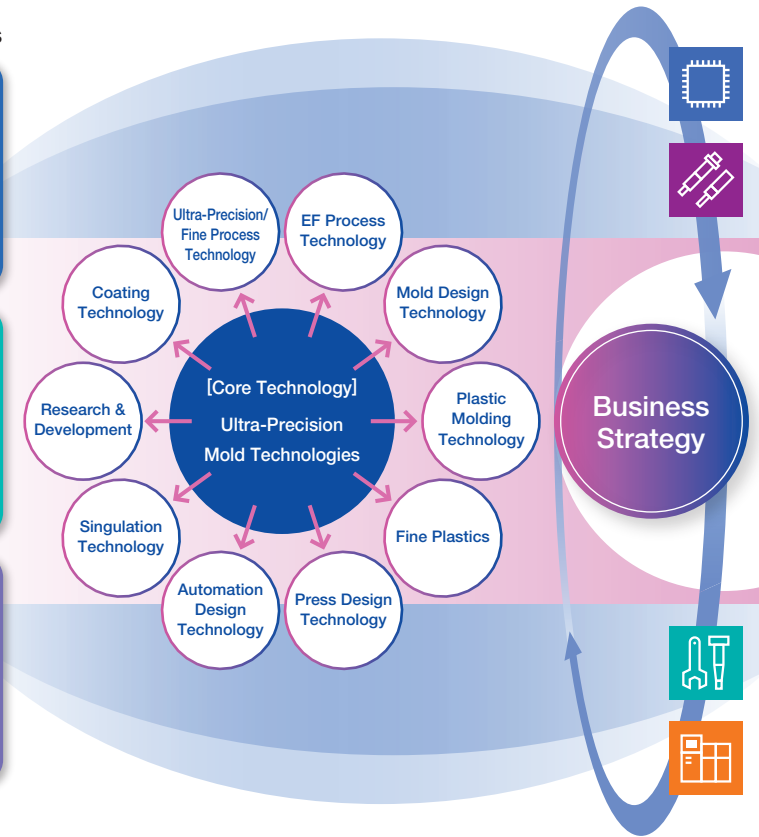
[Core Technology]
Ultra-Precision
Mold Technologies

Ultra-Precision/
Fine Process
Technology

EF Process
Technology

Mold Design
Technology

Plastic
Molding
Technology

Fine Plastics

Press Design
Technology

Automation
Design
Technology

Singulation
Technology

Research &
Development

Coating
Technology

Business
Strategy